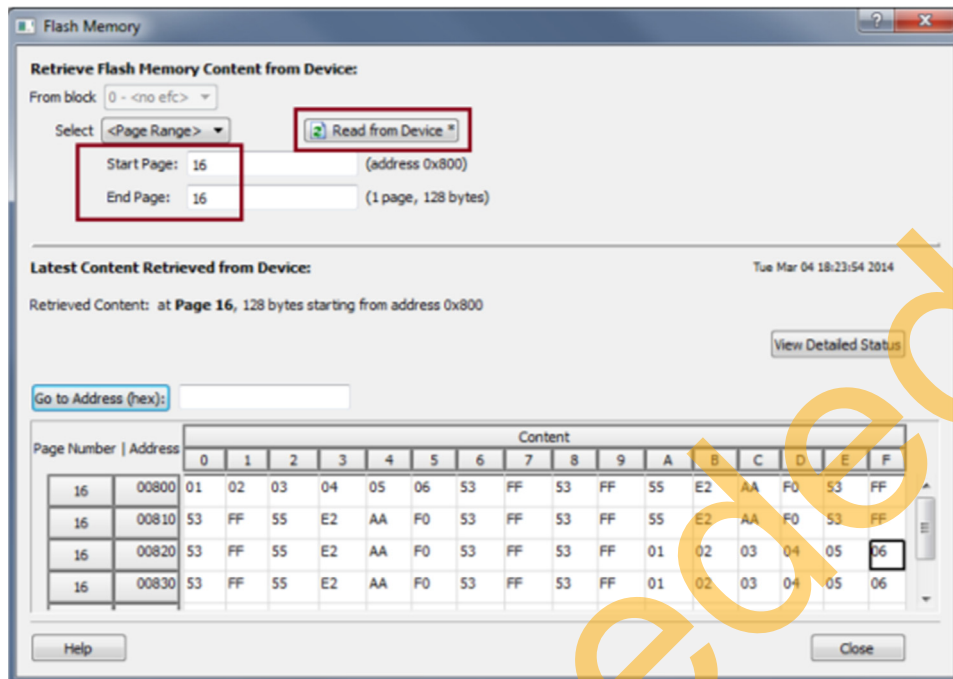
Flash Memory

Retrieve Flash Memory Content from Device:

From block 0 - <no efc>

Select <Page Range>

Read from Device

Start Page: 16 (address 0x800)

End Page: 16 (1 page, 128 bytes)

Latest Content Retrieved from Device:

Tue Mar 04 18:23:54 2014

Retrieved Content: at **Page 16**, 128 bytes starting from address 0x800

View Detailed Status

Go to Address (hex):

| Page Number | Address | 0 | 1 | 2 | 3 | 4 | 5 | 6 | 7 | 8 | 9 | A | B | C | D | E | F |
|---|---|---|---|---|---|---|---|---|---|---|---|---|---|---|---|---|---|
| 16 | 00800 | 01 | 02 | 03 | 04 | 05 | 06 | 53 | FF | 53 | FF | 55 | E2 | AA | F0 | 53 | FF |
| 16 | 00810 | 53 | FF | 55 | E2 | AA | F0 | 53 | FF | 53 | FF | 55 | E2 | AA | F0 | 53 | FF |
| 16 | 00820 | 53 | FF | 55 | E2 | AA | F0 | 53 | FF | 53 | FF | 01 | 02 | 03 | 04 | 05 | 06 |
| 16 | 00830 | 53 | FF | 55 | E2 | AA | F0 | 53 | FF | 53 | FF | 01 | 02 | 03 | 04 | 05 | 06 |

Help

Close